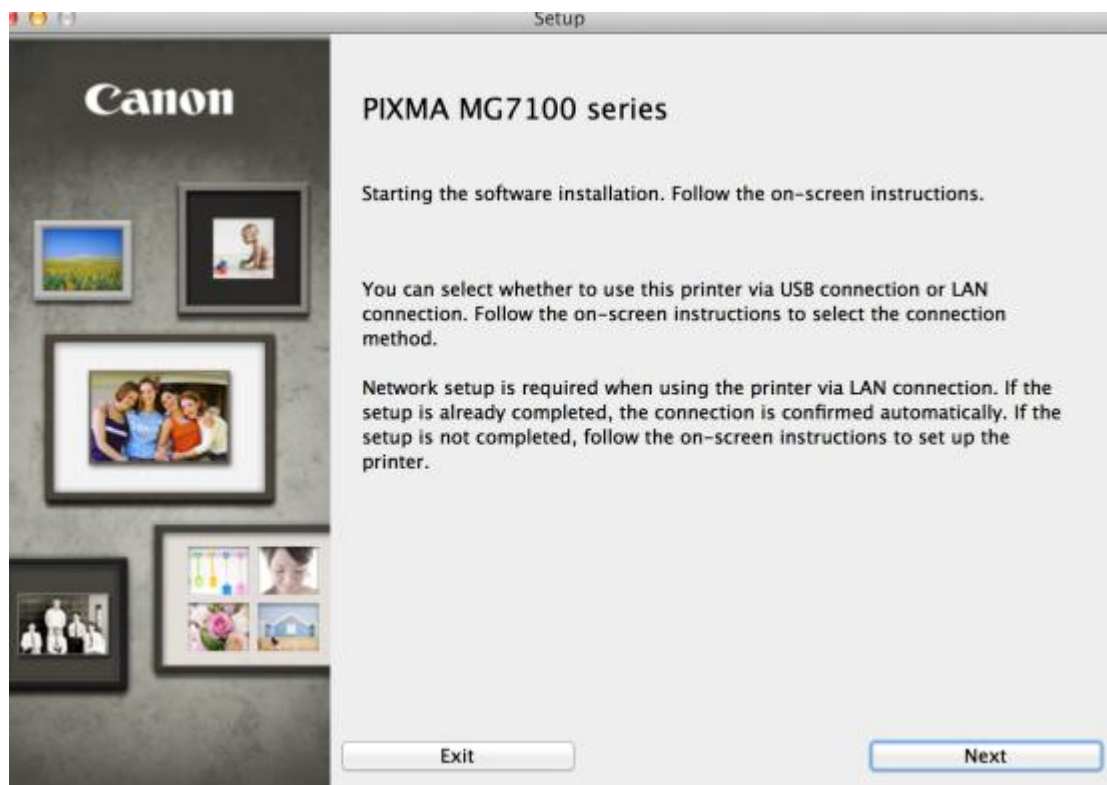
Setup

Canon

PIXMA MG7100 series

Starting the software installation. Follow the on-screen instructions.

You can select whether to use this printer via USB connection or LAN connection. Follow the on-screen instructions to select the connection method.

Network setup is required when using the printer via LAN connection. If the setup is already completed, the connection is confirmed automatically. If the setup is not completed, follow the on-screen instructions to set up the printer.

Exit

Next